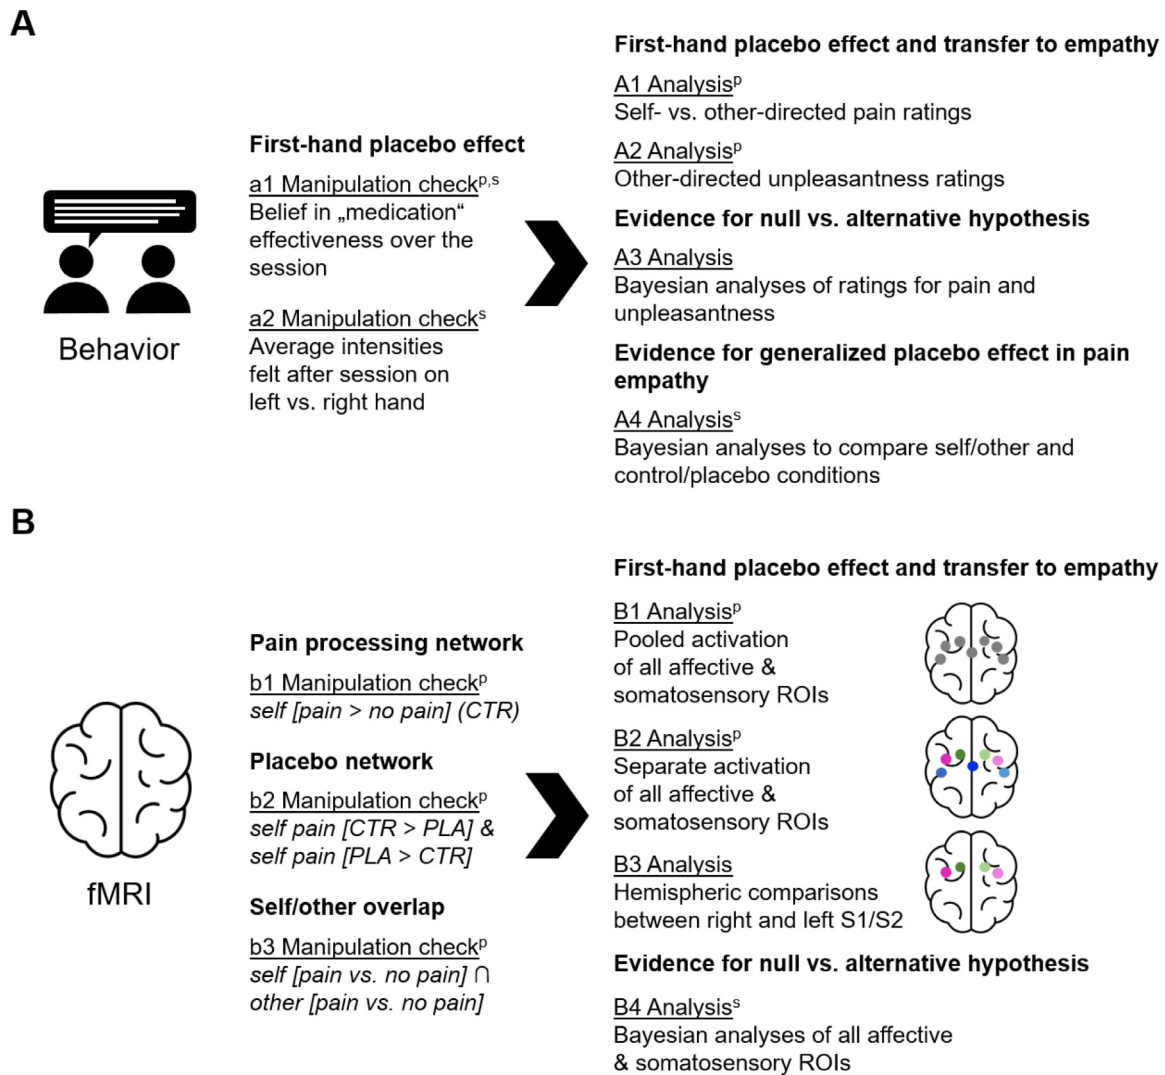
A

Behavior

First-hand placebo effect

a1 Manipulation check$^{p,s}$
Belief in „medication“ effectiveness over the session

a2 Manipulation check$^{s}$
Average intensities felt after session on left vs. right hand

First-hand placebo effect and transfer to empathy

A1 Analysis$^{p}$
Self- vs. other-directed pain ratings

A2 Analysis$^{p}$
Other-directed unpleasantness ratings

Evidence for null vs. alternative hypothesis

A3 Analysis
Bayesian analyses of ratings for pain and unpleasantness

Evidence for generalized placebo effect in pain empathy

A4 Analysis$^{s}$
Bayesian analyses to compare self/other and control/placebo conditions

B

fMRI

Pain processing network

b1 Manipulation check$^{p}$
*self [pain > no pain] (CTR)*

Placebo network

b2 Manipulation check$^{p}$
*self pain [CTR > PLA] & self pain [PLA > CTR]*

Self/other overlap

b3 Manipulation check$^{p}$
*self [pain vs. no pain] ∩ other [pain vs. no pain]*

First-hand placebo effect and transfer to empathy

B1 Analysis$^{p}$
Pooled activation of all affective & somatosensory ROIs

B2 Analysis$^{p}$
Separate activation of all affective & somatosensory ROIs

B3 Analysis
Hemispheric comparisons between right and left S1/S2

Evidence for null vs. alternative hypothesis

B4 Analysis$^{s}$
Bayesian analyses of all affective & somatosensory ROIs